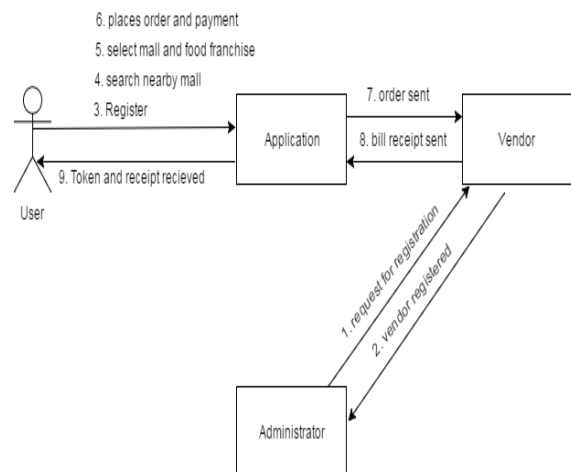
6. places order and payment
5. select mall and food franchise
4. search nearby mall
3. Register

User

9. Token and receipt recieved

Application

7. order sent

8. bill receipt sent

Vendor

1. request for registration

2. vendor registered

Administrator